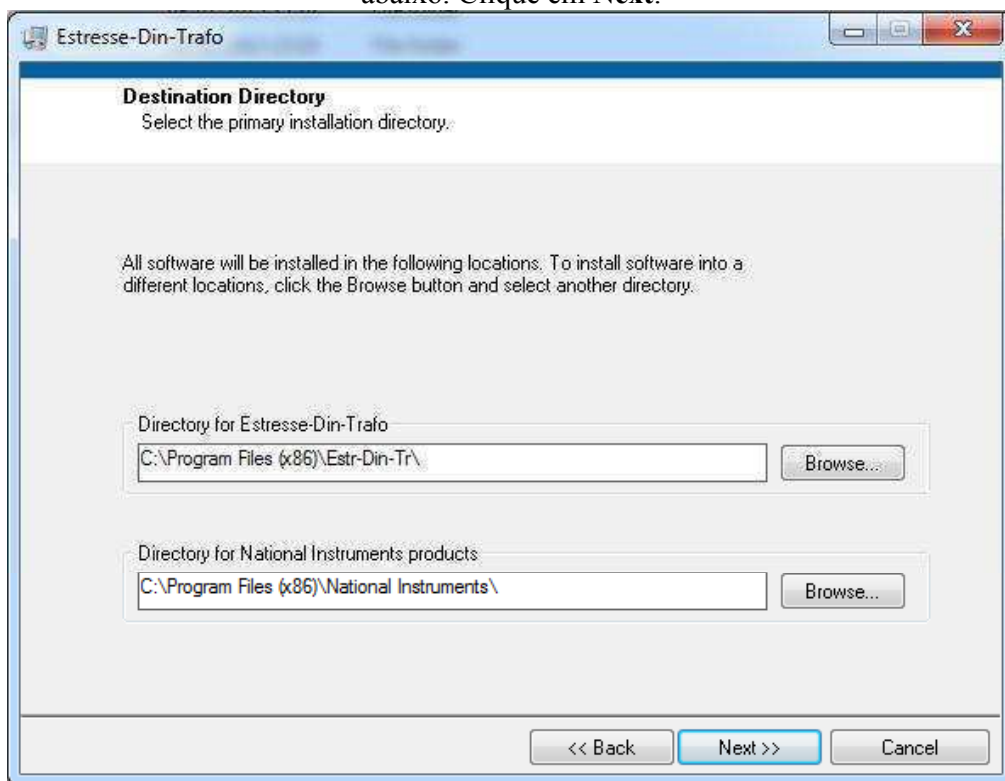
abaixo. Clique em Next.

Estresse-Din-Trafo

Destination Directory
Select the primary installation directory.

All software will be installed in the following locations. To install software into a different locations, click the Browse button and select another directory.

Directory for Estresse-Din-Trafo
C:\Program Files (x86)\Estr-Din-Tr\
Browse...

Directory for National Instruments products
C:\Program Files (x86)\National Instruments\
Browse...

<< Back
Next >>
Cancel